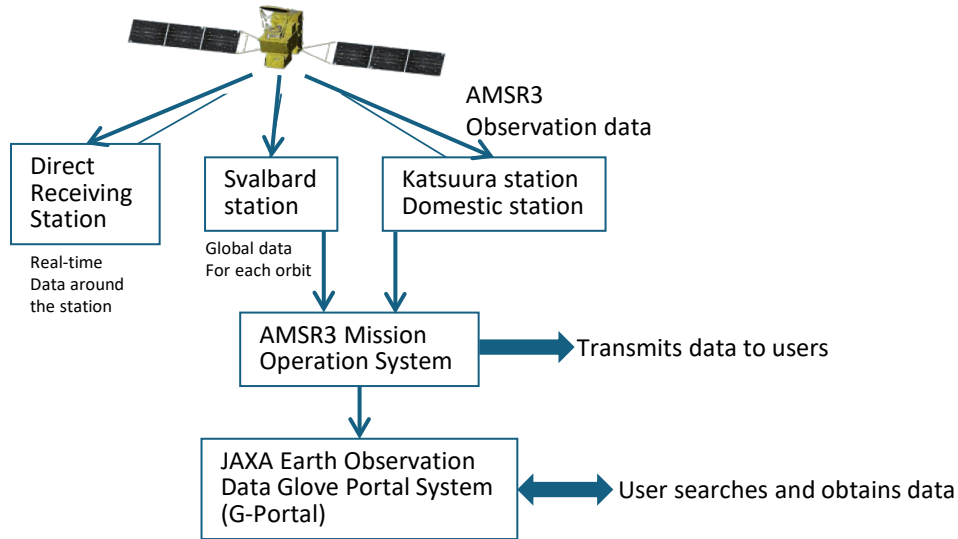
AMSR3
Observation data

Direct Receiving Station

Real-time
Data around the station

Svalbard station

Global data
For each orbit

Katsuura station
Domestic station

AMSR3 Mission Operation System

Transmits data to users

JAXA Earth Observation Data Glove Portal System (G-Portal)

User searches and obtains data